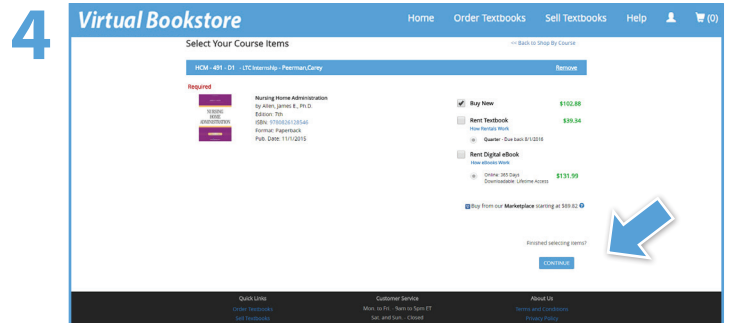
4

Virtual Bookstore

Home Order Textbooks Sell Textbooks Help (0)

Select Your Course Items

<< Back to Shop By Course

HCM - 491 - D1 - LTC Internship - Peerman,Carey

Remove

Required

NURSING HOME ADMINISTRATION

Nursing Home Administration
by Allen, James E., Ph.D.
Edition: 7th
ISBN: 9780826128546
Format: Paperback
Pub. Date: 11/1/2015

Buy New $102.88

Rent Textbook $39.34
How Rentals Work
Quarter - Due back 8/1/2018

Rent Digital eBook
How eBooks Work
Online: 365 Days
Downloadable: Lifetime Access $131.99

Buy from our Marketplace starting at $69.82

Finished selecting items?

CONTINUE

Quick Links
Order Textbooks
Sell Textbooks

Customer Service
Mon. to Fri. - 9am to 5pm ET
Sat. and Sun. - Closed

About Us
Terms and Conditions
Privacy Policy